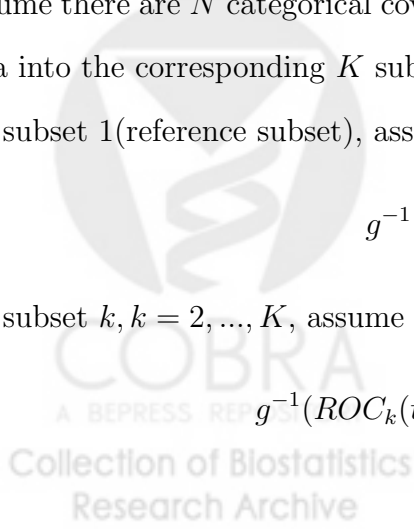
ume there are $N$ categorical co
a into the corresponding $K$ sub
subset 1(reference subset), ass

$g^{-1}$

subset $k, k = 2, ..., K$, assume

$g^{-1}(ROC_k($

COBRA
A BEPRESS REP
Collection of Biostatistics
Research Archive